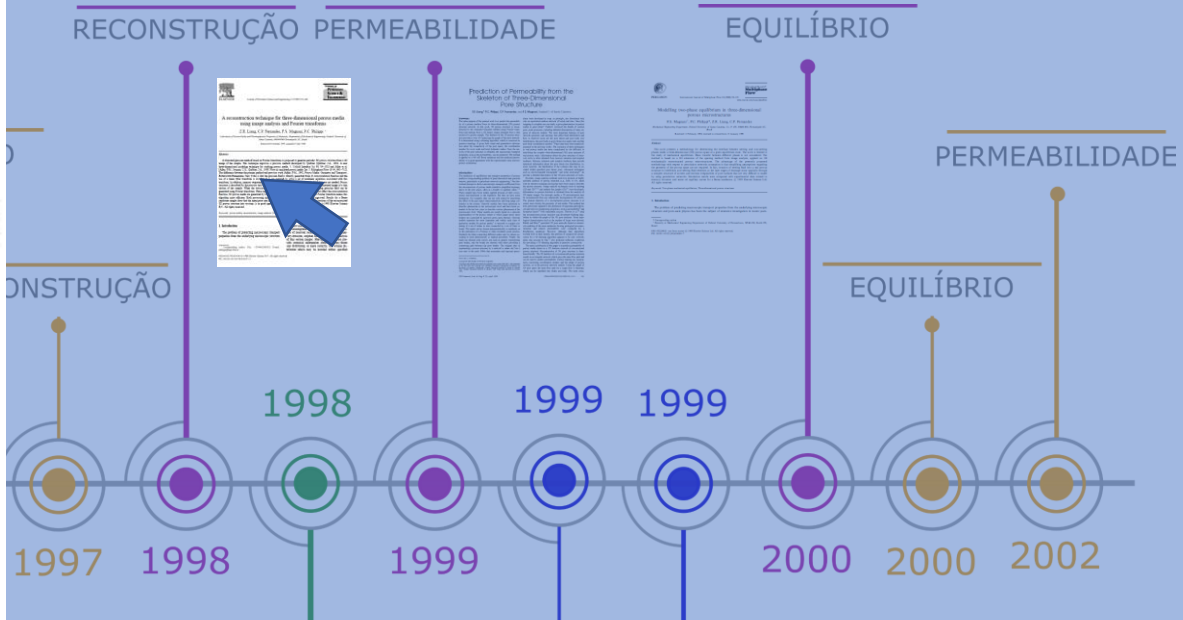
RECONSTRUÇÃO PERMEABILIDADE

EQUILÍBRIO

O

PERMEABILIDADE

A reconstruction technique for three-dimensional porous media using image analysis and Fourier transforms

Prediction of Permeability from the Skeleton of Three-Dimensional Pore Structure

Modeling two-phase equilibrium in three-dimensional porous microstructures

ONSTRUÇÃO

EQUILÍBRIO

1998

1999

1999

1997

1998

1999

2000

2000

2002